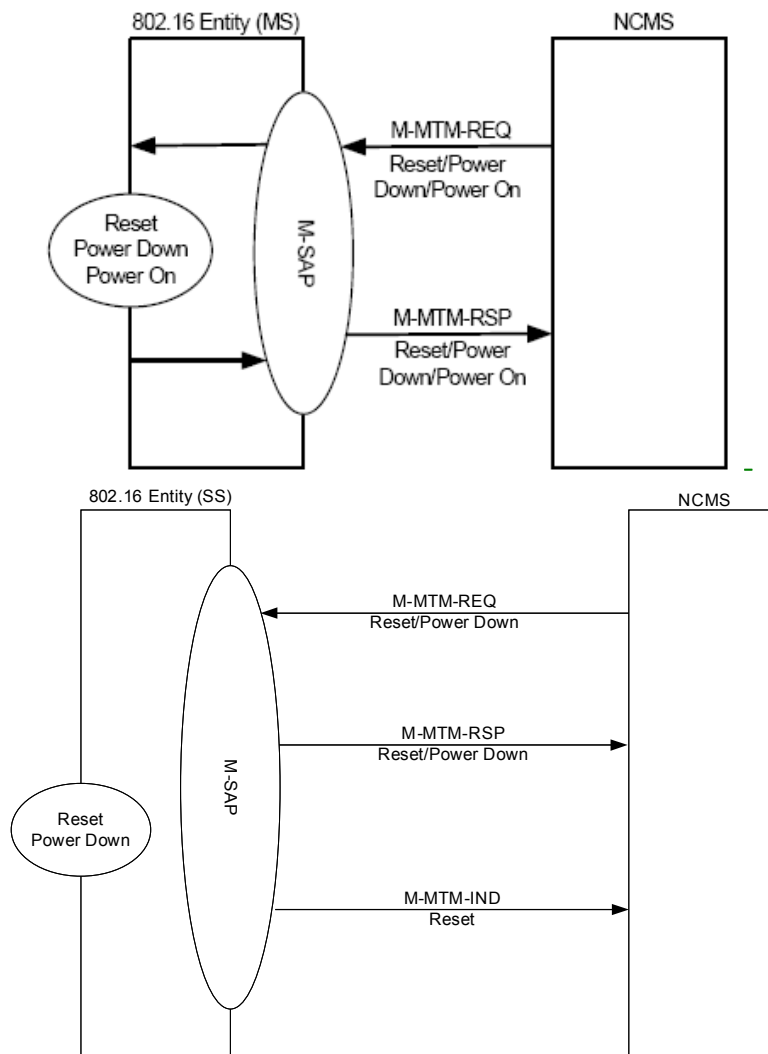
802.16 Entity (MS)

NCMS

M-MTM-REQ
Reset/Power Down/Power On

Reset
Power Down
Power On

M-SAP

M-MTM-RSP
Reset/Power Down/Power On

802.16 Entity (SS)

NCMS

M-MTM-REQ
Reset/Power Down

M-MTM-RSP
Reset/Power Down

M-SAP

Reset
Power Down

M-MTM-IND
Reset